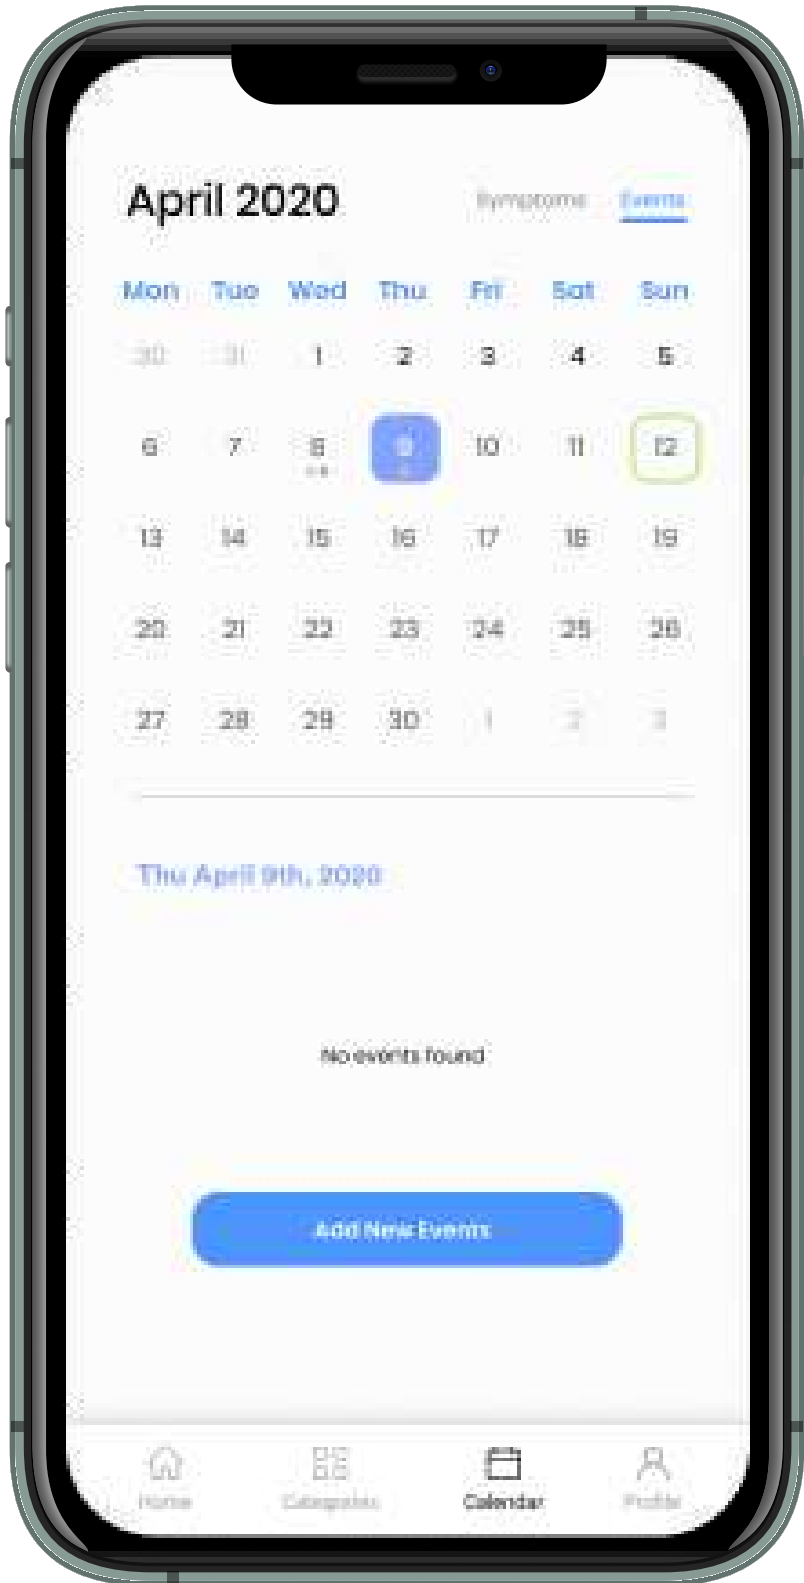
April 2020

Symptoms Events

| Mon | Tue | Wed | Thu | Fri | Sat | Sun |
|---|---|---|---|---|---|---|
| 30 | 31 | 1 | 2 | 3 | 4 | 5 |
| 6 | 7 | 8 | 9 | 10 | 11 | 12 |
| 13 | 14 | 15 | 16 | 17 | 18 | 19 |
| 20 | 21 | 22 | 23 | 24 | 25 | 26 |
| 27 | 28 | 29 | 30 | 1 | 2 | 3 |

Thu April 9th, 2020

No events found

Add New Events

Home Categories Calendar Profile